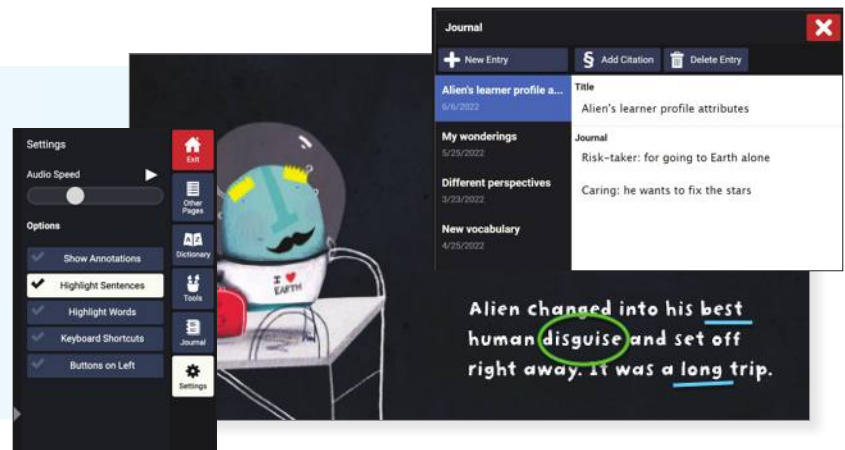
Journal

New Entry

Add Citation

Delete Entry

Alien's learner profile a...
6/6/2022

My wonderings
5/25/2022

Different perspectives
3/23/2022

New vocabulary
4/25/2022

Title

Alien's learner profile attributes

Journal

Risk-taker: for going to Earth alone

Caring: he wants to fix the stars

Settings

Audio Speed

Options

Show Annotations

Highlight Sentences

Highlight Words

Keyboard Shortcuts

Buttons on Left

Exit

Other Pages

Dictionary

Tools

Journal

Settings

I ♥ EARTH

Alien changed into his best human disguise and set off right away. It was a long trip.